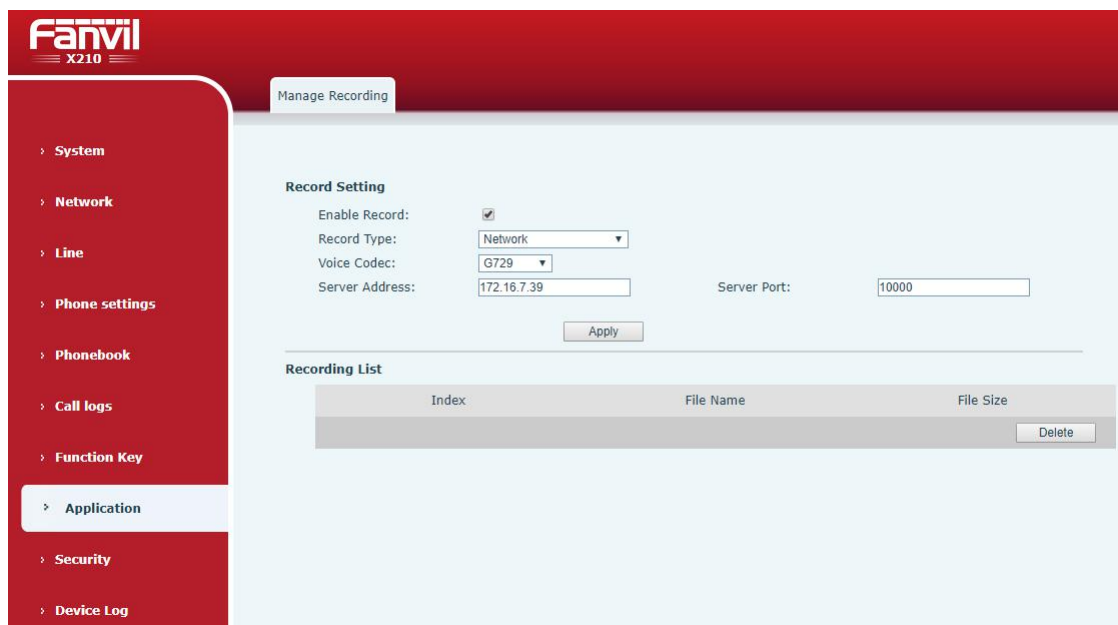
Fanvil
X210

Manage Recording

› System
› Network
› Line
› Phone settings
› Phonebook
› Call logs
› Function Key
› Application
› Security
› Device Log

Record Setting

Enable Record: ☑
Record Type: Network
Voice Codec: G729
Server Address: 172.16.7.39
Server Port: 10000

Apply

Recording List

| Index | File Name | File Size |
|---|---|---|
| | | Delete |